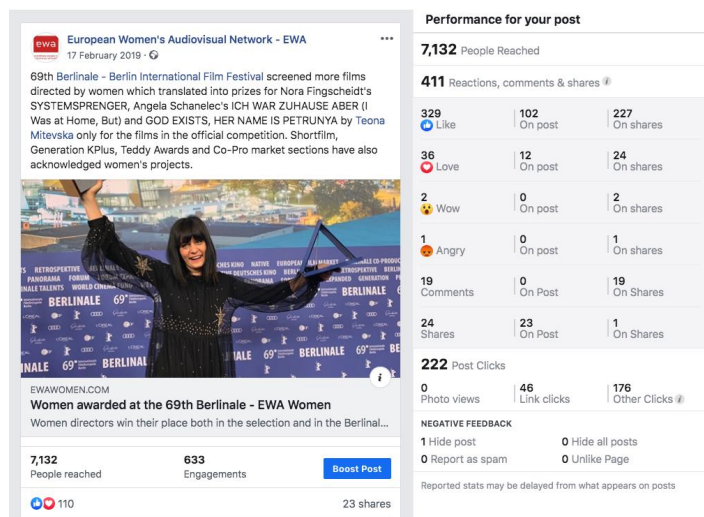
ewa

European Women's Audiovisual Network - EWA
17 February 2019 ·

69th Berlinale - Berlin International Film Festival screened more films directed by women which translated into prizes for Nora Fingscheidt's SYSTEMSPRENGER, Angela Schanelec's ICH WAR ZUHAUSE ABER (I Was at Home, But) and GOD EXISTS, HER NAME IS PETRUNYA by Teona Mitevska only for the films in the official competition. Shortfilm, Generation KPlus, Teddy Awards and Co-Pro market sections have also acknowledged women's projects.

RETROSPEKTIVE PANORAMA FORUM TALENTS WORLD CINEMA BERLINALE 69 BERLINALE 69 BERLINALE 69 BERLINALE

EWAWOMEN.COM
Women awarded at the 69th Berlinale - EWA Women
Women directors win their place both in the selection and in the Berlinal...

7,132
People reached

633
Engagements

Boost Post

110

23 shares

Performance for your post

7,132 People Reached

411 Reactions, comments & shares

| | | |
|---|---|---|
| 329 Like | 102 On post | 227 On shares |
| 36 Love | 12 On post | 24 On shares |
| 2 Wow | 0 On post | 2 On shares |
| 1 Angry | 0 On post | 1 On shares |
| 19 Comments | 0 On Post | 19 On Shares |
| 24 Shares | 23 On Post | 1 On Shares |

222 Post Clicks

| | | |
|---|---|---|
| 0 Photo views | 46 Link clicks | 176 Other Clicks |

NEGATIVE FEEDBACK
1 Hide post
0 Hide all posts
0 Report as spam
0 Unlike Page

Reported stats may be delayed from what appears on posts